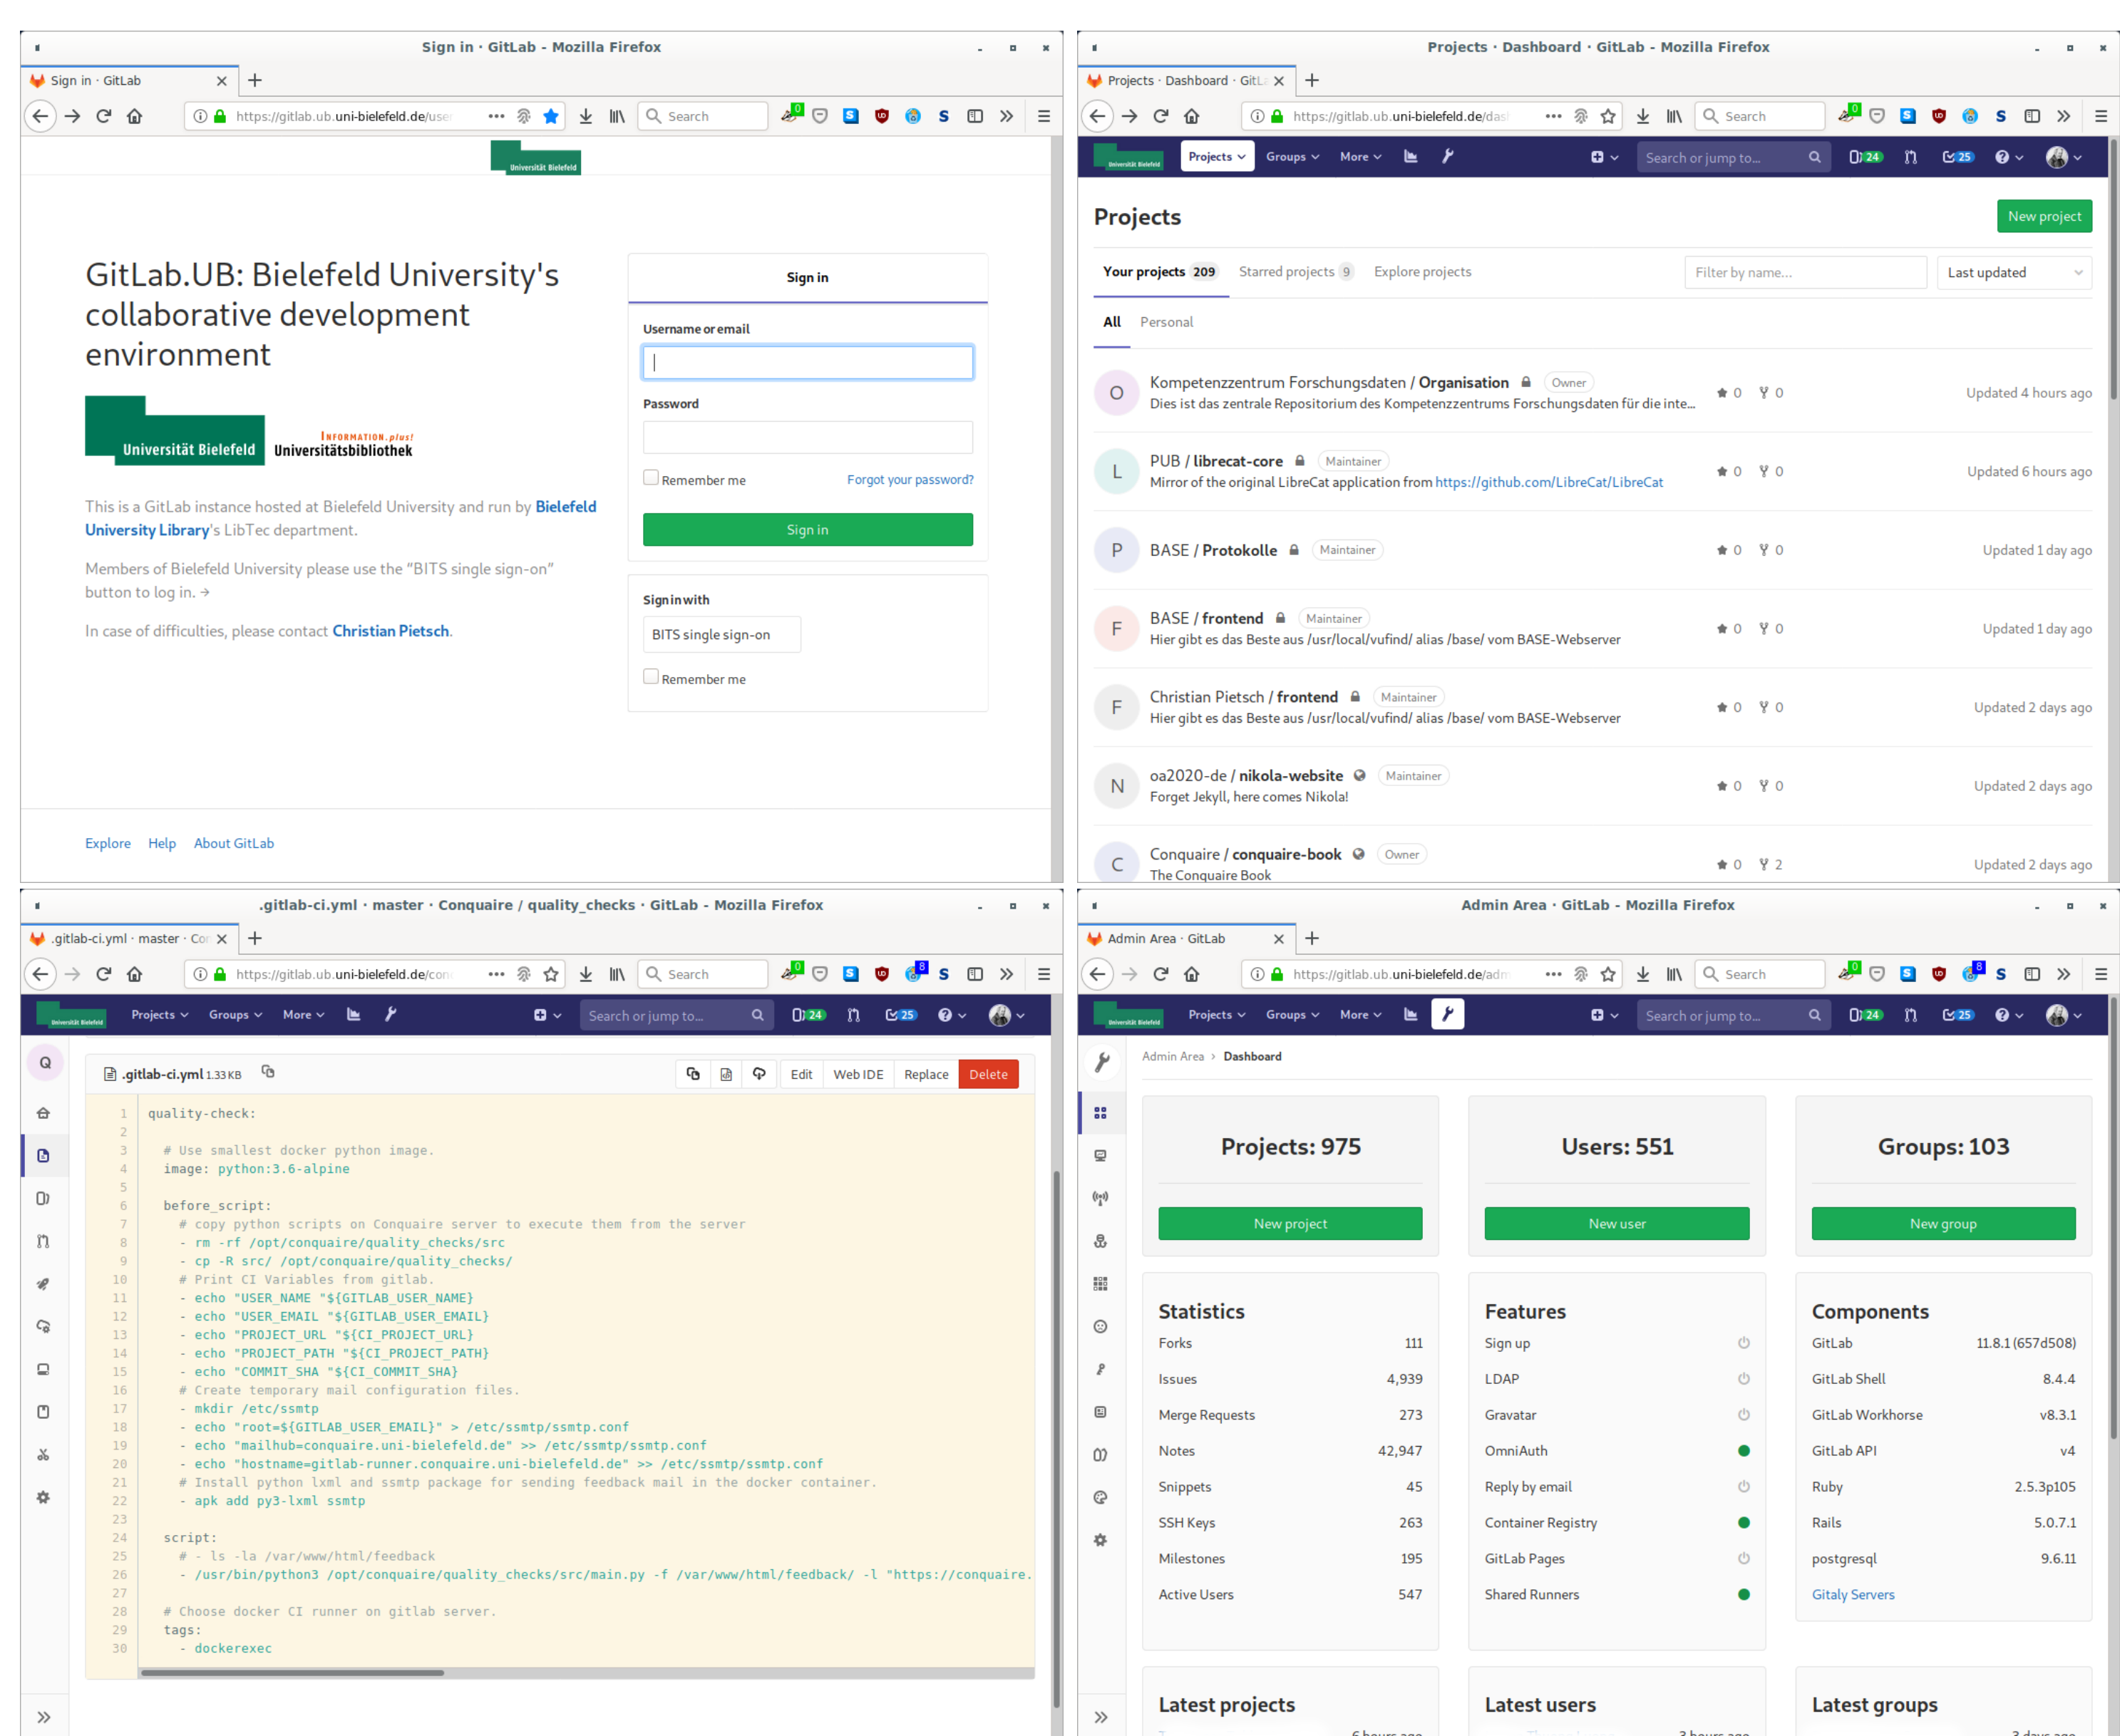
Sign in · GitLab - Mozilla Firefox

Sign in · GitLab

https://gitlab.ub.uni-bielefeld.de/use

Search

Universität Bielefeld

GitLab.UB: Bielefeld University's collaborative development environment

Universität Bielefeld

INFORMATION.plus!
Universitätsbibliothek

This is a GitLab instance hosted at Bielefeld University and run by Bielefeld University Library's LibTec department.

Members of Bielefeld University please use the "BITS single sign-on" button to log in. →

In case of difficulties, please contact Christian Pietsch.

Sign in

Username or email

Password

Remember me

Forgot your password?

Sign in

Sign in with

BITS single sign-on

Remember me

Explore Help About GitLab

Projects · Dashboard · GitLab - Mozilla Firefox

Projects · Dashboard · GitL

https://gitlab.ub.uni-bielefeld.de/das

Search

Projects Groups More

Search or jump to...

24 25

Projects

New project

Your projects 209 Starred projects 9 Explore projects

Filter by name...

Last updated

All Personal

O Kompetenzzentrum Forschungsdaten / Organisation Owner
Dies ist das zentrale Repositorium des Kompetenzzentrums Forschungsdaten für die inte...
0 0 Updated 4 hours ago

L PUB / librecat-core Maintainer
Mirror of the original LibreCat application from https://github.com/LibreCat/LibreCat
0 0 Updated 6 hours ago

P BASE / Protokolle Maintainer
0 0 Updated 1 day ago

F BASE / frontend Maintainer
Hier gibt es das Beste aus /usr/local/vufind/ alias /base/ vom BASE-Webserver
0 0 Updated 1 day ago

F Christian Pietsch / frontend Maintainer
Hier gibt es das Beste aus /usr/local/vufind/ alias /base/ vom BASE-Webserver
0 0 Updated 2 days ago

N oa2020-de / nikola-website Maintainer
Forget Jekyll, here comes Nikola!
0 0 Updated 2 days ago

C Conquaire / conquaire-book Owner
The Conquaire Book
0 2 Updated 2 days ago

.gitlab-ci.yml · master · Conquaire / quality_checks · GitLab - Mozilla Firefox

.gitlab-ci.yml · master · Cor

https://gitlab.ub.uni-bielefeld.de/con

Search

Projects Groups More

Search or jump to...

24 25

.gitlab-ci.yml 1.33 KB

Edit Web IDE Replace Delete

```
1 quality-check:
2
3   # Use smallest docker python image.
4   image: python:3.6-alpine
5
6   before_script:
7     # copy python scripts on Conquaire server to execute them from the server
8     - rm -rf /opt/conquaire/quality_checks/src
9     - cp -R src/ /opt/conquaire/quality_checks/
10    # Print CI Variables from gitlab.
11    - echo "USER_NAME "${GITLAB_USER_NAME}"
12    - echo "USER_EMAIL "${GITLAB_USER_EMAIL}"
13    - echo "PROJECT_URL "${CI_PROJECT_URL}"
14    - echo "PROJECT_PATH "${CI_PROJECT_PATH}"
15    - echo "COMMIT_SHA "${CI_COMMIT_SHA}"
16    # Create temporary mail configuration files.
17    - mkdir /etc/ssmtp
18    - echo "root=${GITLAB_USER_EMAIL}" > /etc/ssmtp/ssmtp.conf
19    - echo "mailhub=conquaire.uni-bielefeld.de" >> /etc/ssmtp/ssmtp.conf
20    - echo "hostname=gitlab-runner.conquaire.uni-bielefeld.de" >> /etc/ssmtp/ssmtp.conf
21    # Install python lxml and ssmtp package for sending feedback mail in the docker container.
22    - apk add py3-lxml ssmtp
23
24  script:
25    # - ls -la /var/www/html/feedback
26    - /usr/bin/python3 /opt/conquaire/quality_checks/src/main.py -f /var/www/html/feedback/ -l "https://conquaire.
27
28  # Choose docker CI runner on gitlab server.
29  tags:
30    - dockerexec
```

Admin Area · GitLab - Mozilla Firefox

Admin Area · GitLab

https://gitlab.ub.uni-bielefeld.de/adm

Search

Projects Groups More

Search or jump to...

24 25

Admin Area › Dashboard

Projects: 975
New project

Users: 551
New user

Groups: 103
New group

Statistics
| | |
|---|---|
| Forks | 111 |
| Issues | 4,939 |
| Merge Requests | 273 |
| Notes | 42,947 |
| Snippets | 45 |
| SSH Keys | 263 |
| Milestones | 195 |
| Active Users | 547 |

Features
Sign up
LDAP
Gravatar
OmniAuth
Reply by email
Container Registry
GitLab Pages
Shared Runners

Components
| | |
|---|---|
| GitLab | 11.8.1 (657d508) |
| GitLab Shell | 8.4.4 |
| GitLab Workhorse | v8.3.1 |
| GitLab API | v4 |
| Ruby | 2.5.3p105 |
| Rails | 5.0.7.1 |
| postgresql | 9.6.11 |

Gitaly Servers

Latest projects

Latest users

Latest groups